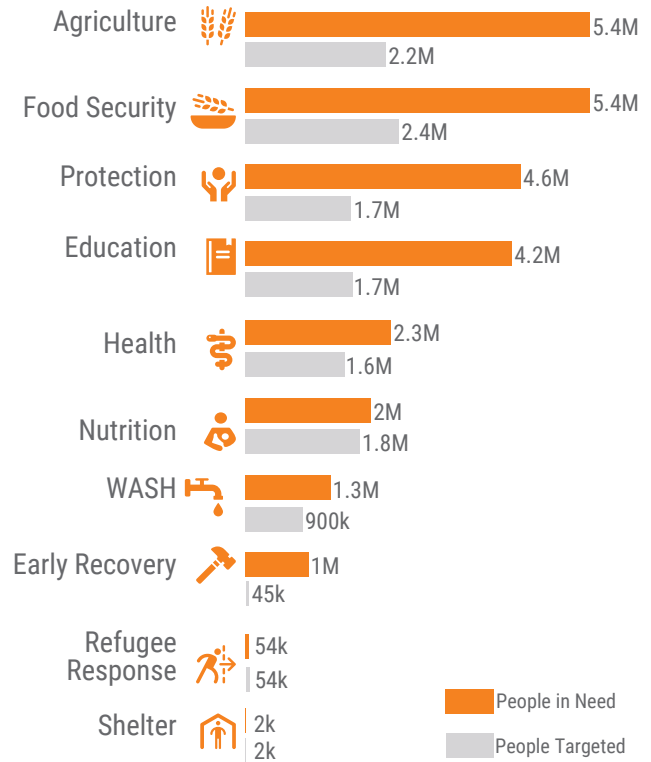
Agriculture 5.4M 2.2M

Food Security 5.4M 2.4M

Protection 4.6M 1.7M

Education 4.2M 1.7M

Health 2.3M 1.6M

Nutrition 2M 1.8M

WASH 1.3M 900k

Early Recovery 1M 45k

Refugee Response 54k 54k

Shelter 2k 2k

People in Need

People Targeted